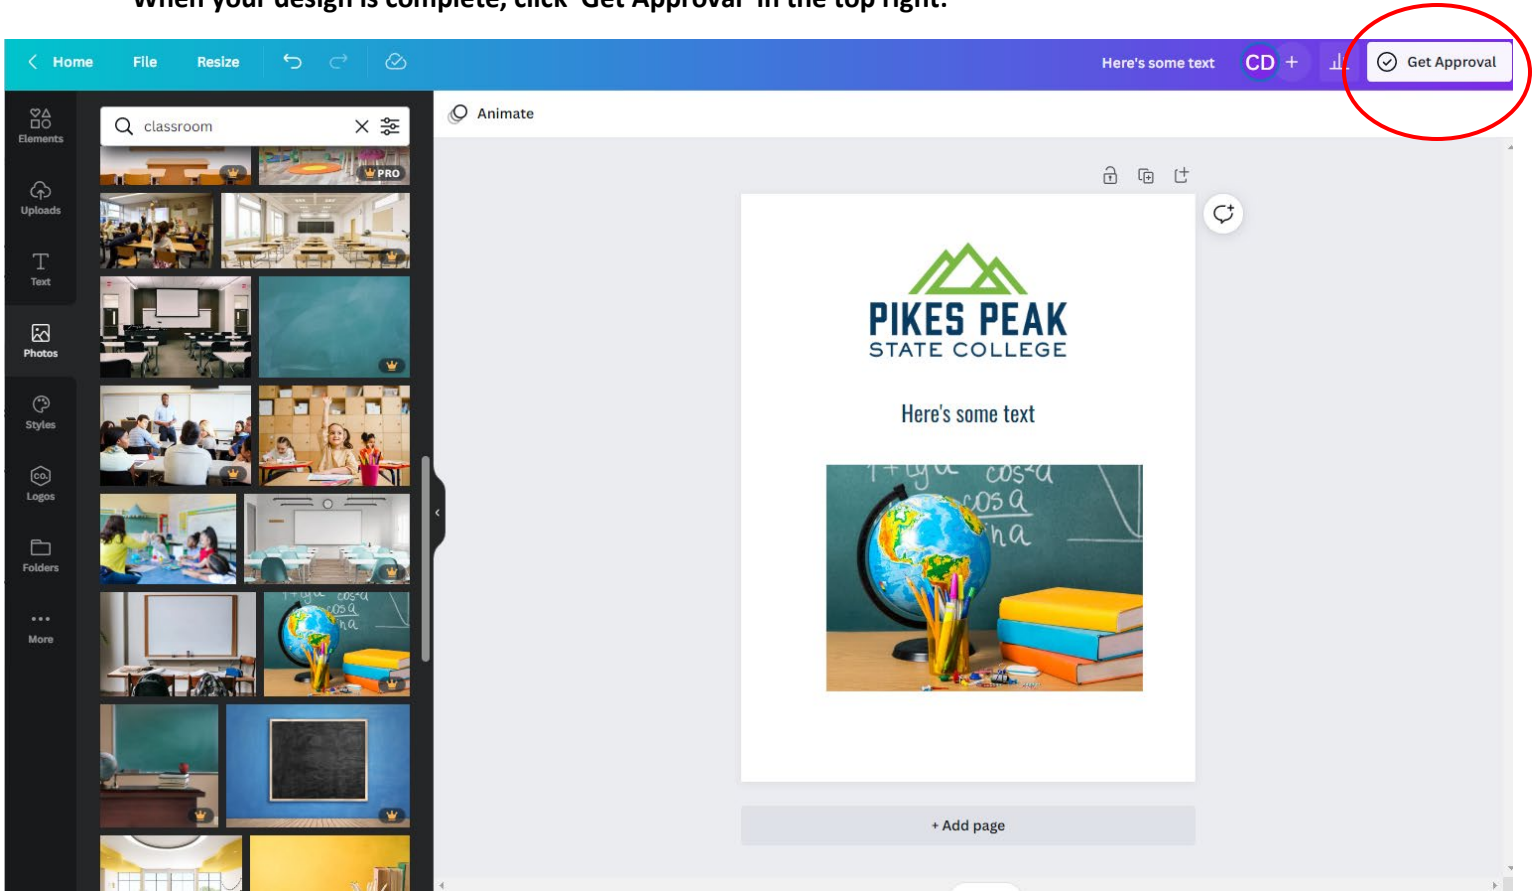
When your design is complete, click "Get Approval" in the top right.

Home File Resize

Here's some text CD + Get Approval

Elements
Uploads
Text
Photos
Styles
Logos
Folders
More

classroom

PRO

Animate

PIKES PEAK
STATE COLLEGE

Here's some text

+ Add page